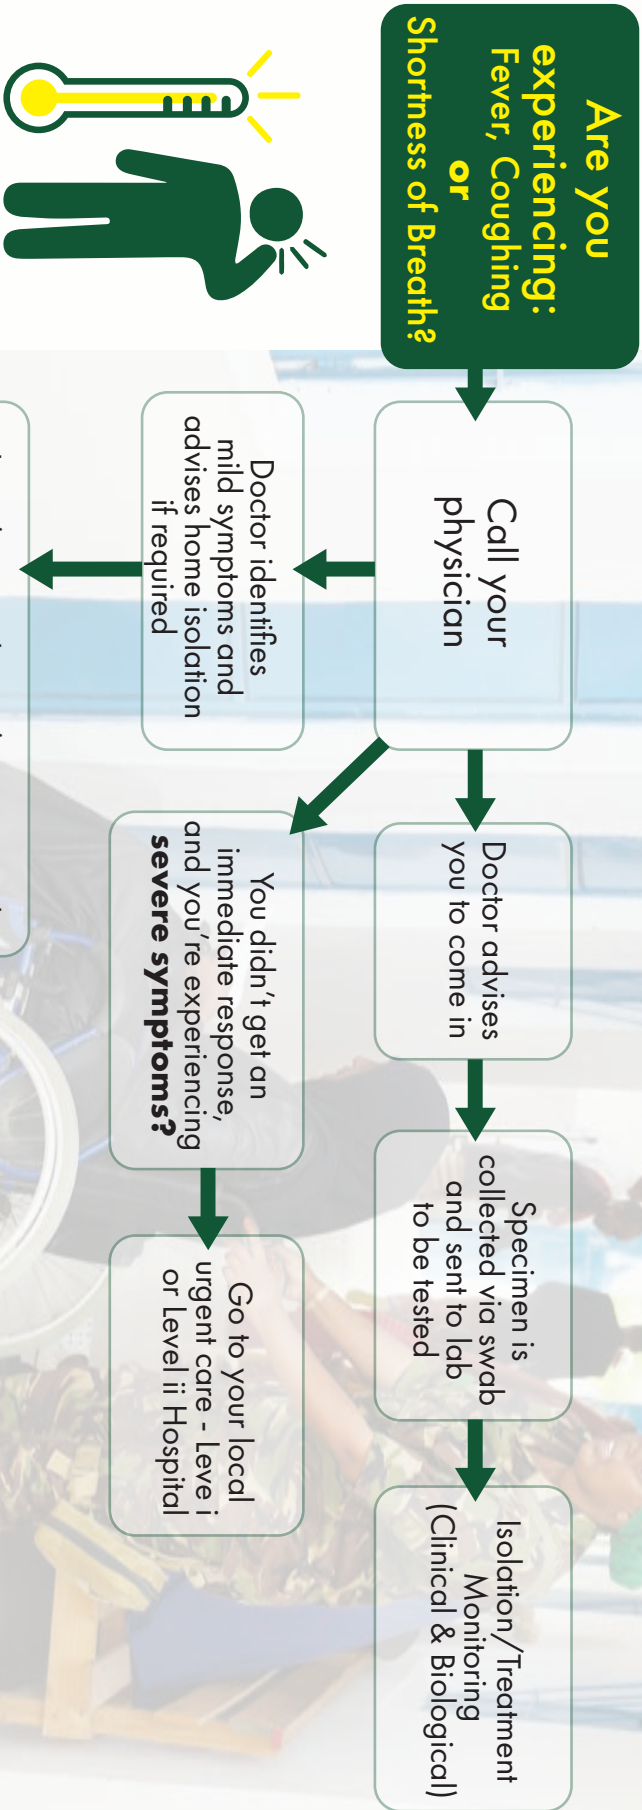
Are you experiencing: Fever, Coughing or Shortness of Breath?

Call your physician

Doctor advises you to come in

Specimen is collected via swab and sent to lab to be tested

Isolation/Treatment Monitoring (Clinical & Biological)

Doctor identifies mild symptoms and advises home isolation if required

You didn't get an immediate response, and you're experiencing **severe symptoms?**

Go to your local urgent care - Leve i or Level ii Hospital